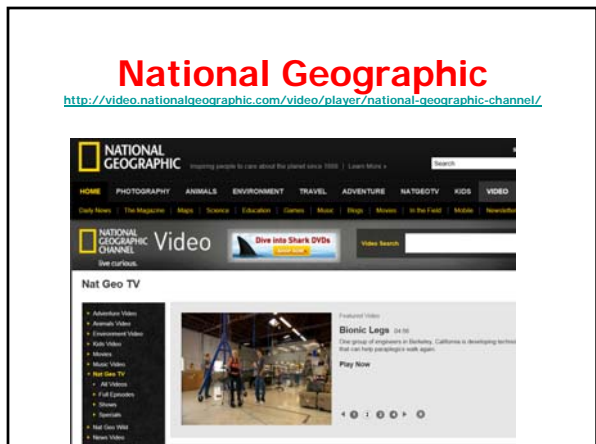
National Geographic

http://video.nationalgeographic.com/video/player/national-geographic-channel/

NATIONAL GEOGRAPHIC Inspiring people to care about the planet since 1888 | Learn More »

Search

HOME PHOTOGRAPHY ANIMALS ENVIRONMENT TRAVEL ADVENTURE NATGEOTV KIDS VIDEO

Daily News | The Magazine | Maps | Science | Education | Games | Music | Blogs | Movies | In the Field | Mobile | Newsletter

NATIONAL GEOGRAPHIC CHANNEL Video live curious.

Dive into Shark DVDs SHOP NOW

Video Search

Nat Geo TV

• Adventure Video
• Animals Video
• Environment Video
• Kids Video
• Movies
• Music Video
• Nat Geo TV
• All Videos
• Full Episodes
• Shows
• Specials
• Nat Geo Wild
• News Video

Featured Video

Bionic Legs 04:56

One group of engineers in Berkeley, California is developing techn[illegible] that can help paraplegics walk again.

Play Now